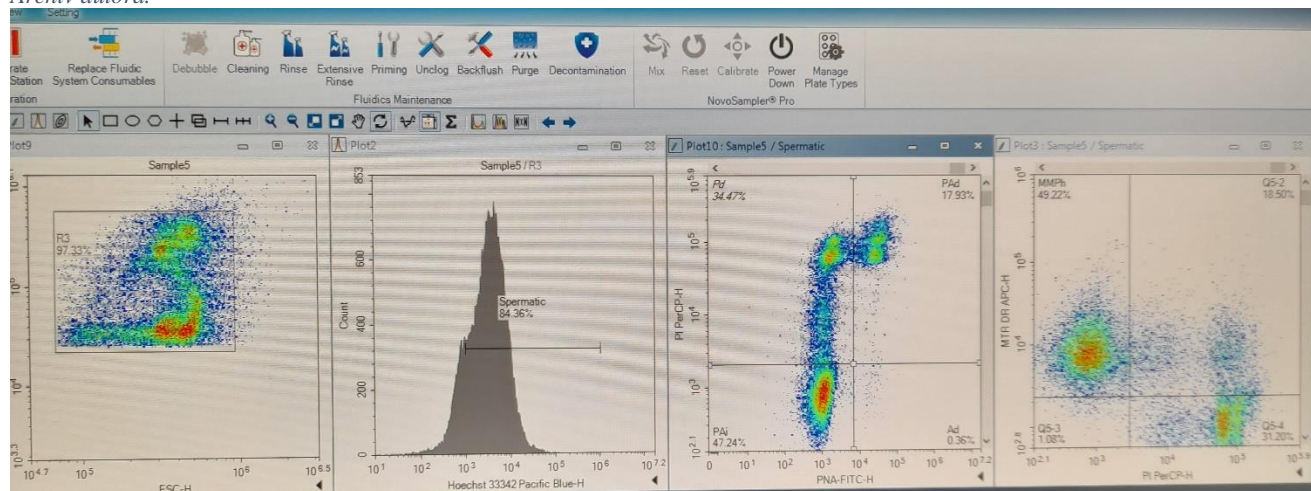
Arhiv autora.

Setting

rate Station
ration
Replace Fluidic System Consumables
Debubble Cleaning Rinse Extensive Rinse Priming Unclog Backflush Purge Decontamination
Fluidics Maintenance
Mix Reset Calibrate Power Down Manage Plate Types
NovoSampler® Pro

Plot9
Sample5
R3
97.33%
$10^{4.7}$ $10^5$ $10^6$ $10^{6.5}$
FSC-H

Plot2
Sample5 / R3
853
600
400
200
0
Count
Spermatic
84.36%
$10^1$ $10^2$ $10^3$ $10^4$ $10^5$ $10^6$ $10^{7.2}$
Hoechst 33342 Pacific Blue-H

Plot10 : Sample5 / Spermatic
Pd
34.47%
PAd
17.93%
PAi
47.24%
Ad
0.36%
$10^{5.9}$ $10^5$ $10^4$ $10^3$ $10^{2.1}$
PI PerCP-H
0 $10^1$ $10^2$ $10^3$ $10^4$ $10^5$ $10^6$ $10^{7.2}$
PNA-FITC-H

Plot3 : Sample5 / Spermatic
MMPh
49.22%
Q5-2
18.50%
Q5-3
1.08%
Q5-4
31.20%
$10^6$ $10^5$ $10^4$ $10^{2.8}$
MTR DR APC-H
$10^{2.1}$ $10^3$ $10^4$ $10^5$ $10^{5.9}$
PI PerCP-H